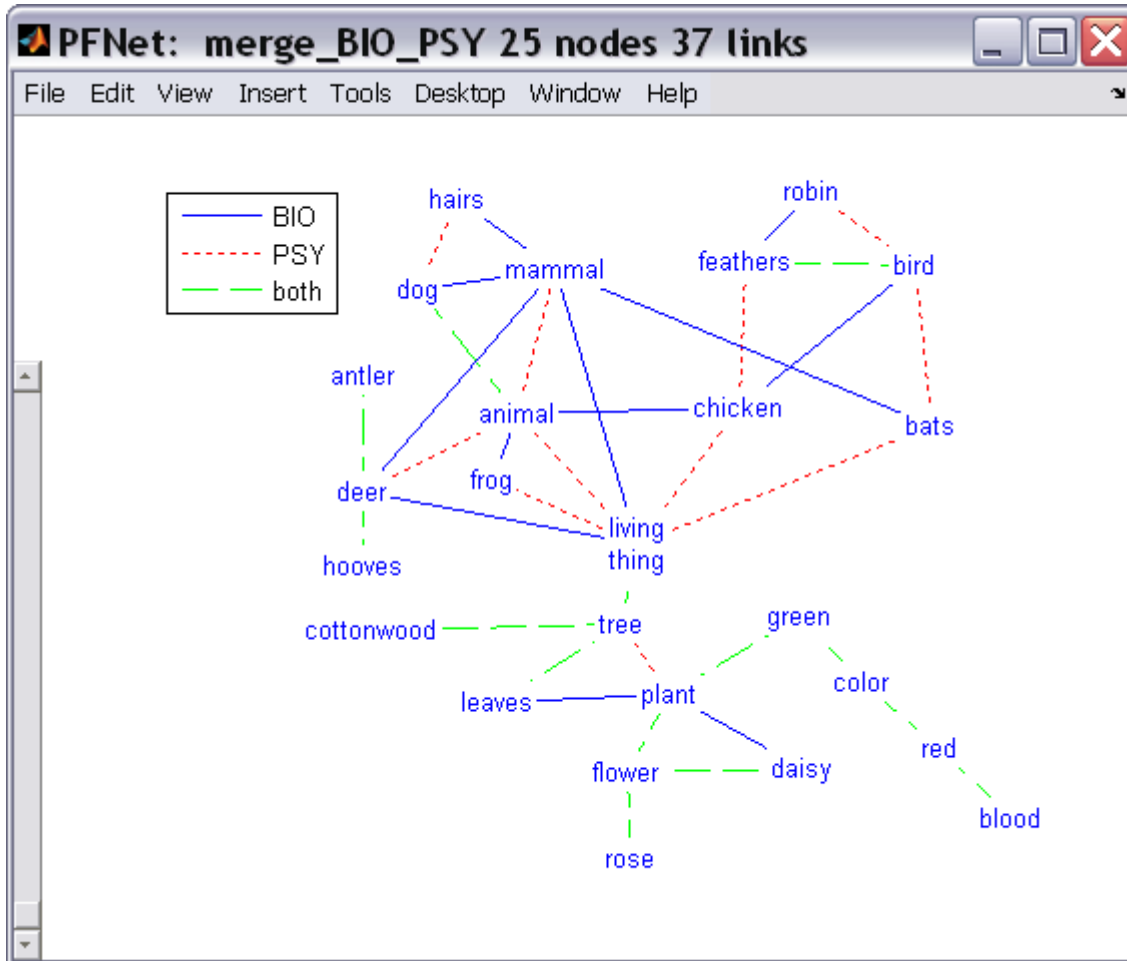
PFNet: merge_BIO_PSY 25 nodes 37 links

File Edit View Insert Tools Desktop Window Help

BIO
PSY
both

hairs
robin
mammal
feathers
bird
dog
antler
animal
chicken
bats
frog
deer
living thing
hooves
cottonwood
tree
green
color
leaves
plant
red
flower
daisy
blood
rose